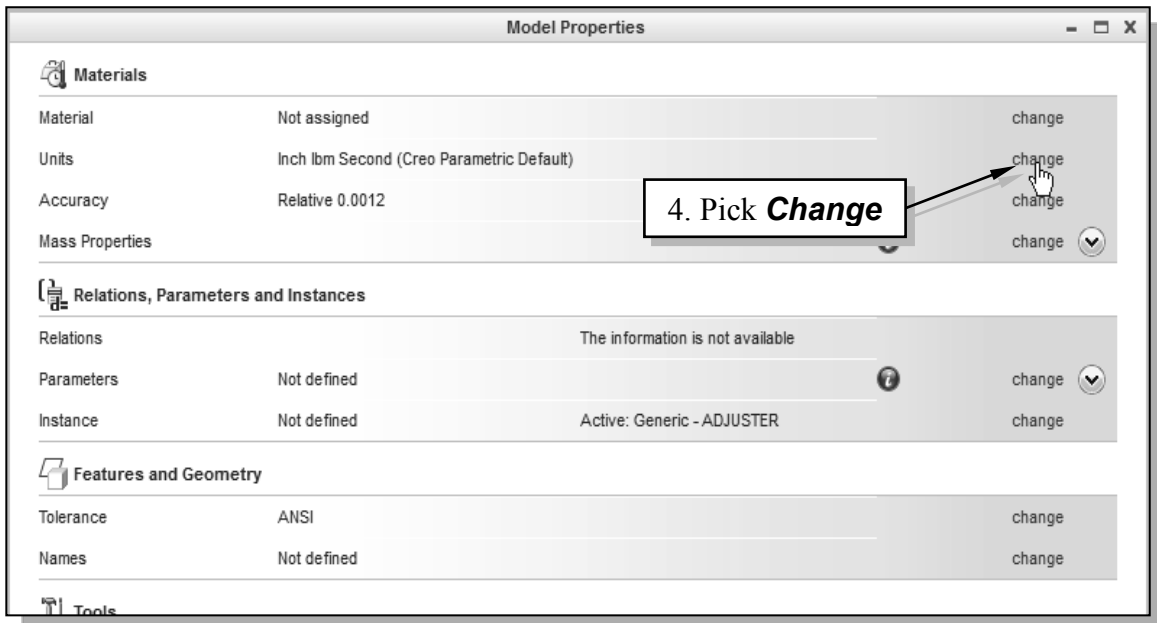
Model Properties

Materials

| Material | Not assigned | | change |
|---|---|---|---|
| Units | Inch lbm Second (Creo Parametric Default) | | change |
| Accuracy | Relative 0.0012 | | change |
| Mass Properties | | | change |

4. Pick ***Change***

Relations, Parameters and Instances

| Relations | | The information is not available | |
|---|---|---|---|
| Parameters | Not defined | | change |
| Instance | Not defined | Active: Generic - ADJUSTER | change |

Features and Geometry

| Tolerance | ANSI | change |
|---|---|---|
| Names | Not defined | change |

Tools